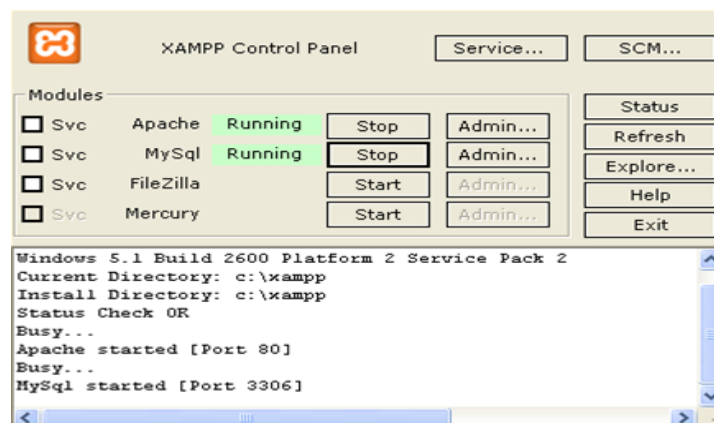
XAMPP Control Panel

Service...

SCM...

Modules

Svc Apache Running Stop Admin...

Svc MySql Running Stop Admin...

Svc FileZilla Start Admin...

Svc Mercury Start Admin...

Status

Refresh

Explore...

Help

Exit

Windows 5.1 Build 2600 Platform 2 Service Pack 2
Current Directory: c:\xampp
Install Directory: c:\xampp
Status Check OK
Busy...
Apache started [Port 80]
Busy...
MySql started [Port 3306]